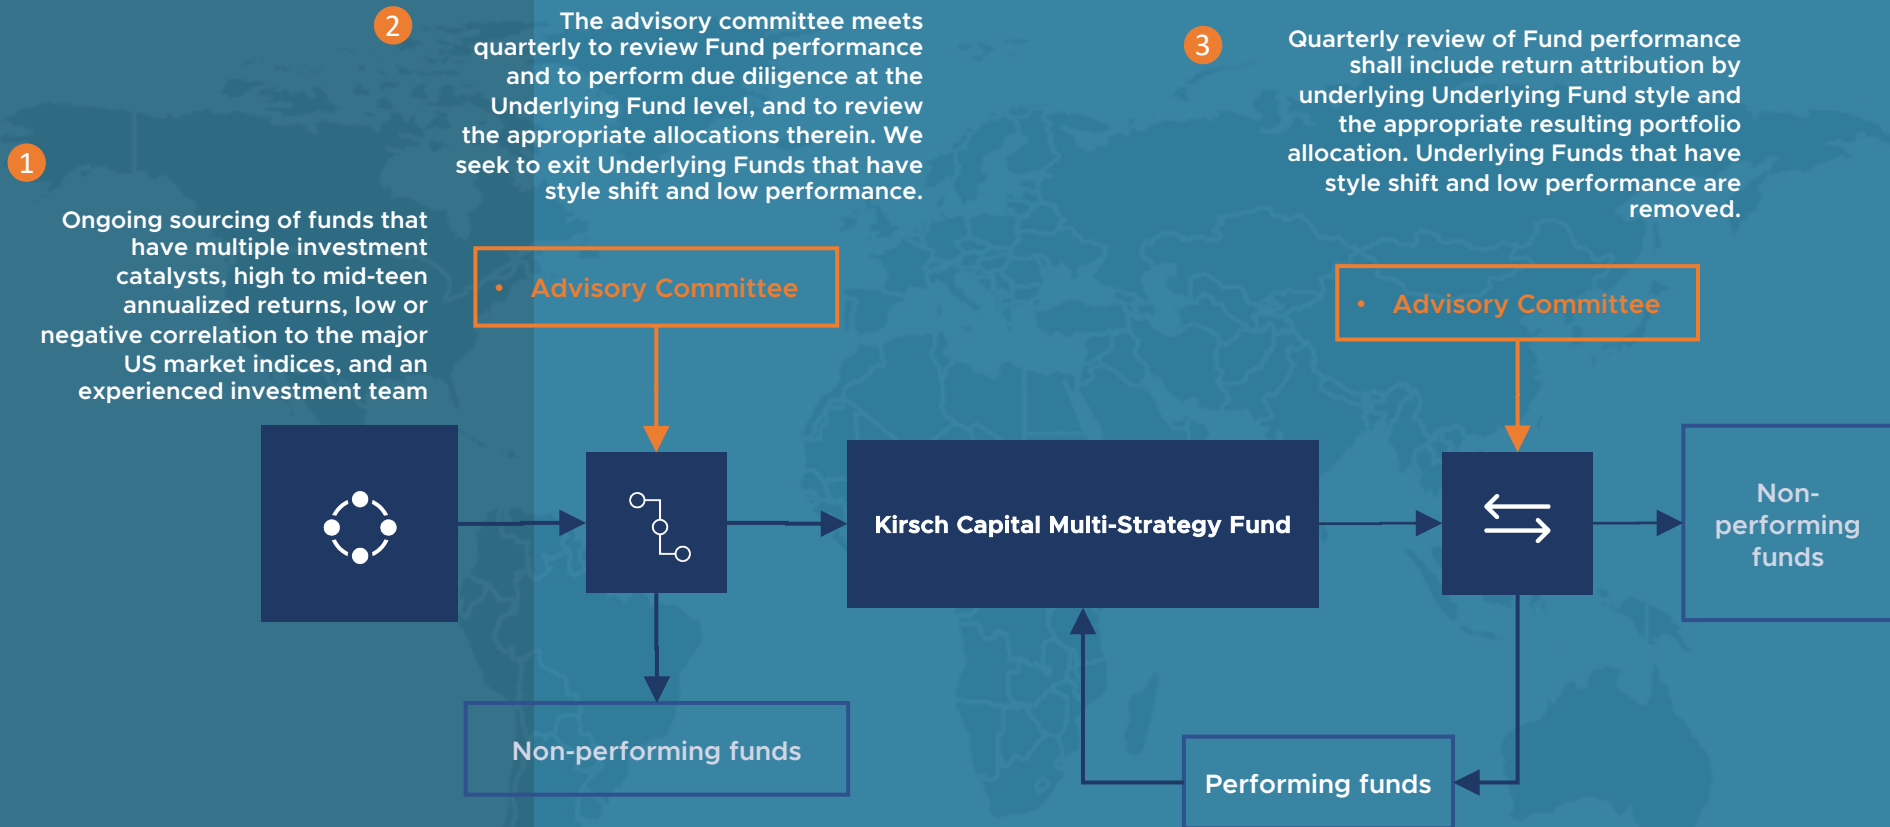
1

Ongoing sourcing of funds that have multiple investment catalysts, high to mid-teen annualized returns, low or negative correlation to the major US market indices, and an experienced investment team

2

The advisory committee meets quarterly to review Fund performance and to perform due diligence at the Underlying Fund level, and to review the appropriate allocations therein. We seek to exit Underlying Funds that have style shift and low performance.

• Advisory Committee

3

Quarterly review of Fund performance shall include return attribution by underlying Underlying Fund style and the appropriate resulting portfolio allocation. Underlying Funds that have style shift and low performance are removed.

• Advisory Committee

Kirsch Capital Multi-Strategy Fund

Non-performing funds

Non-performing funds

Performing funds